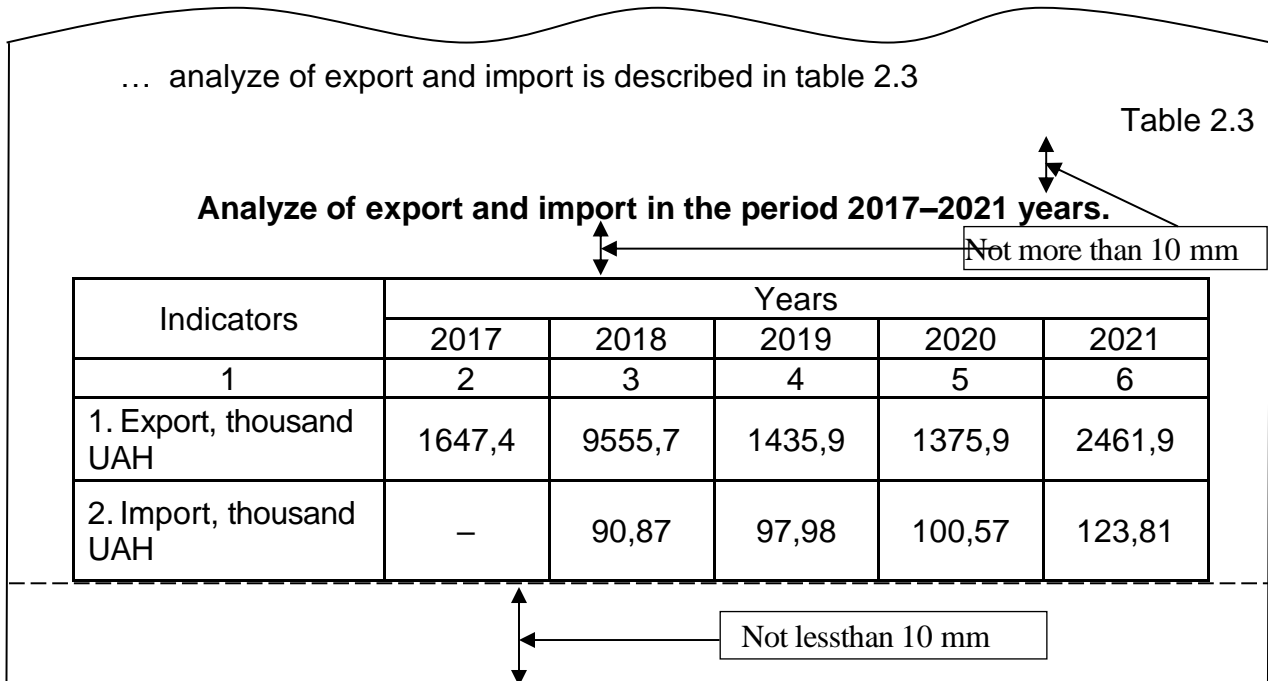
… analyze of export and import is described in table 2.3

Table 2.3

**Analyze of export and import in the period 2017–2021 years.**

Not more than 10 mm

| Indicators | Years | | | | |
|---|---|---|---|---|---|
| | 2017 | 2018 | 2019 | 2020 | 2021 |
| 1 | 2 | 3 | 4 | 5 | 6 |
| 1. Export, thousand UAH | 1647,4 | 9555,7 | 1435,9 | 1375,9 | 2461,9 |
| 2. Import, thousand UAH | – | 90,87 | 97,98 | 100,57 | 123,81 |

Not lessthan 10 mm